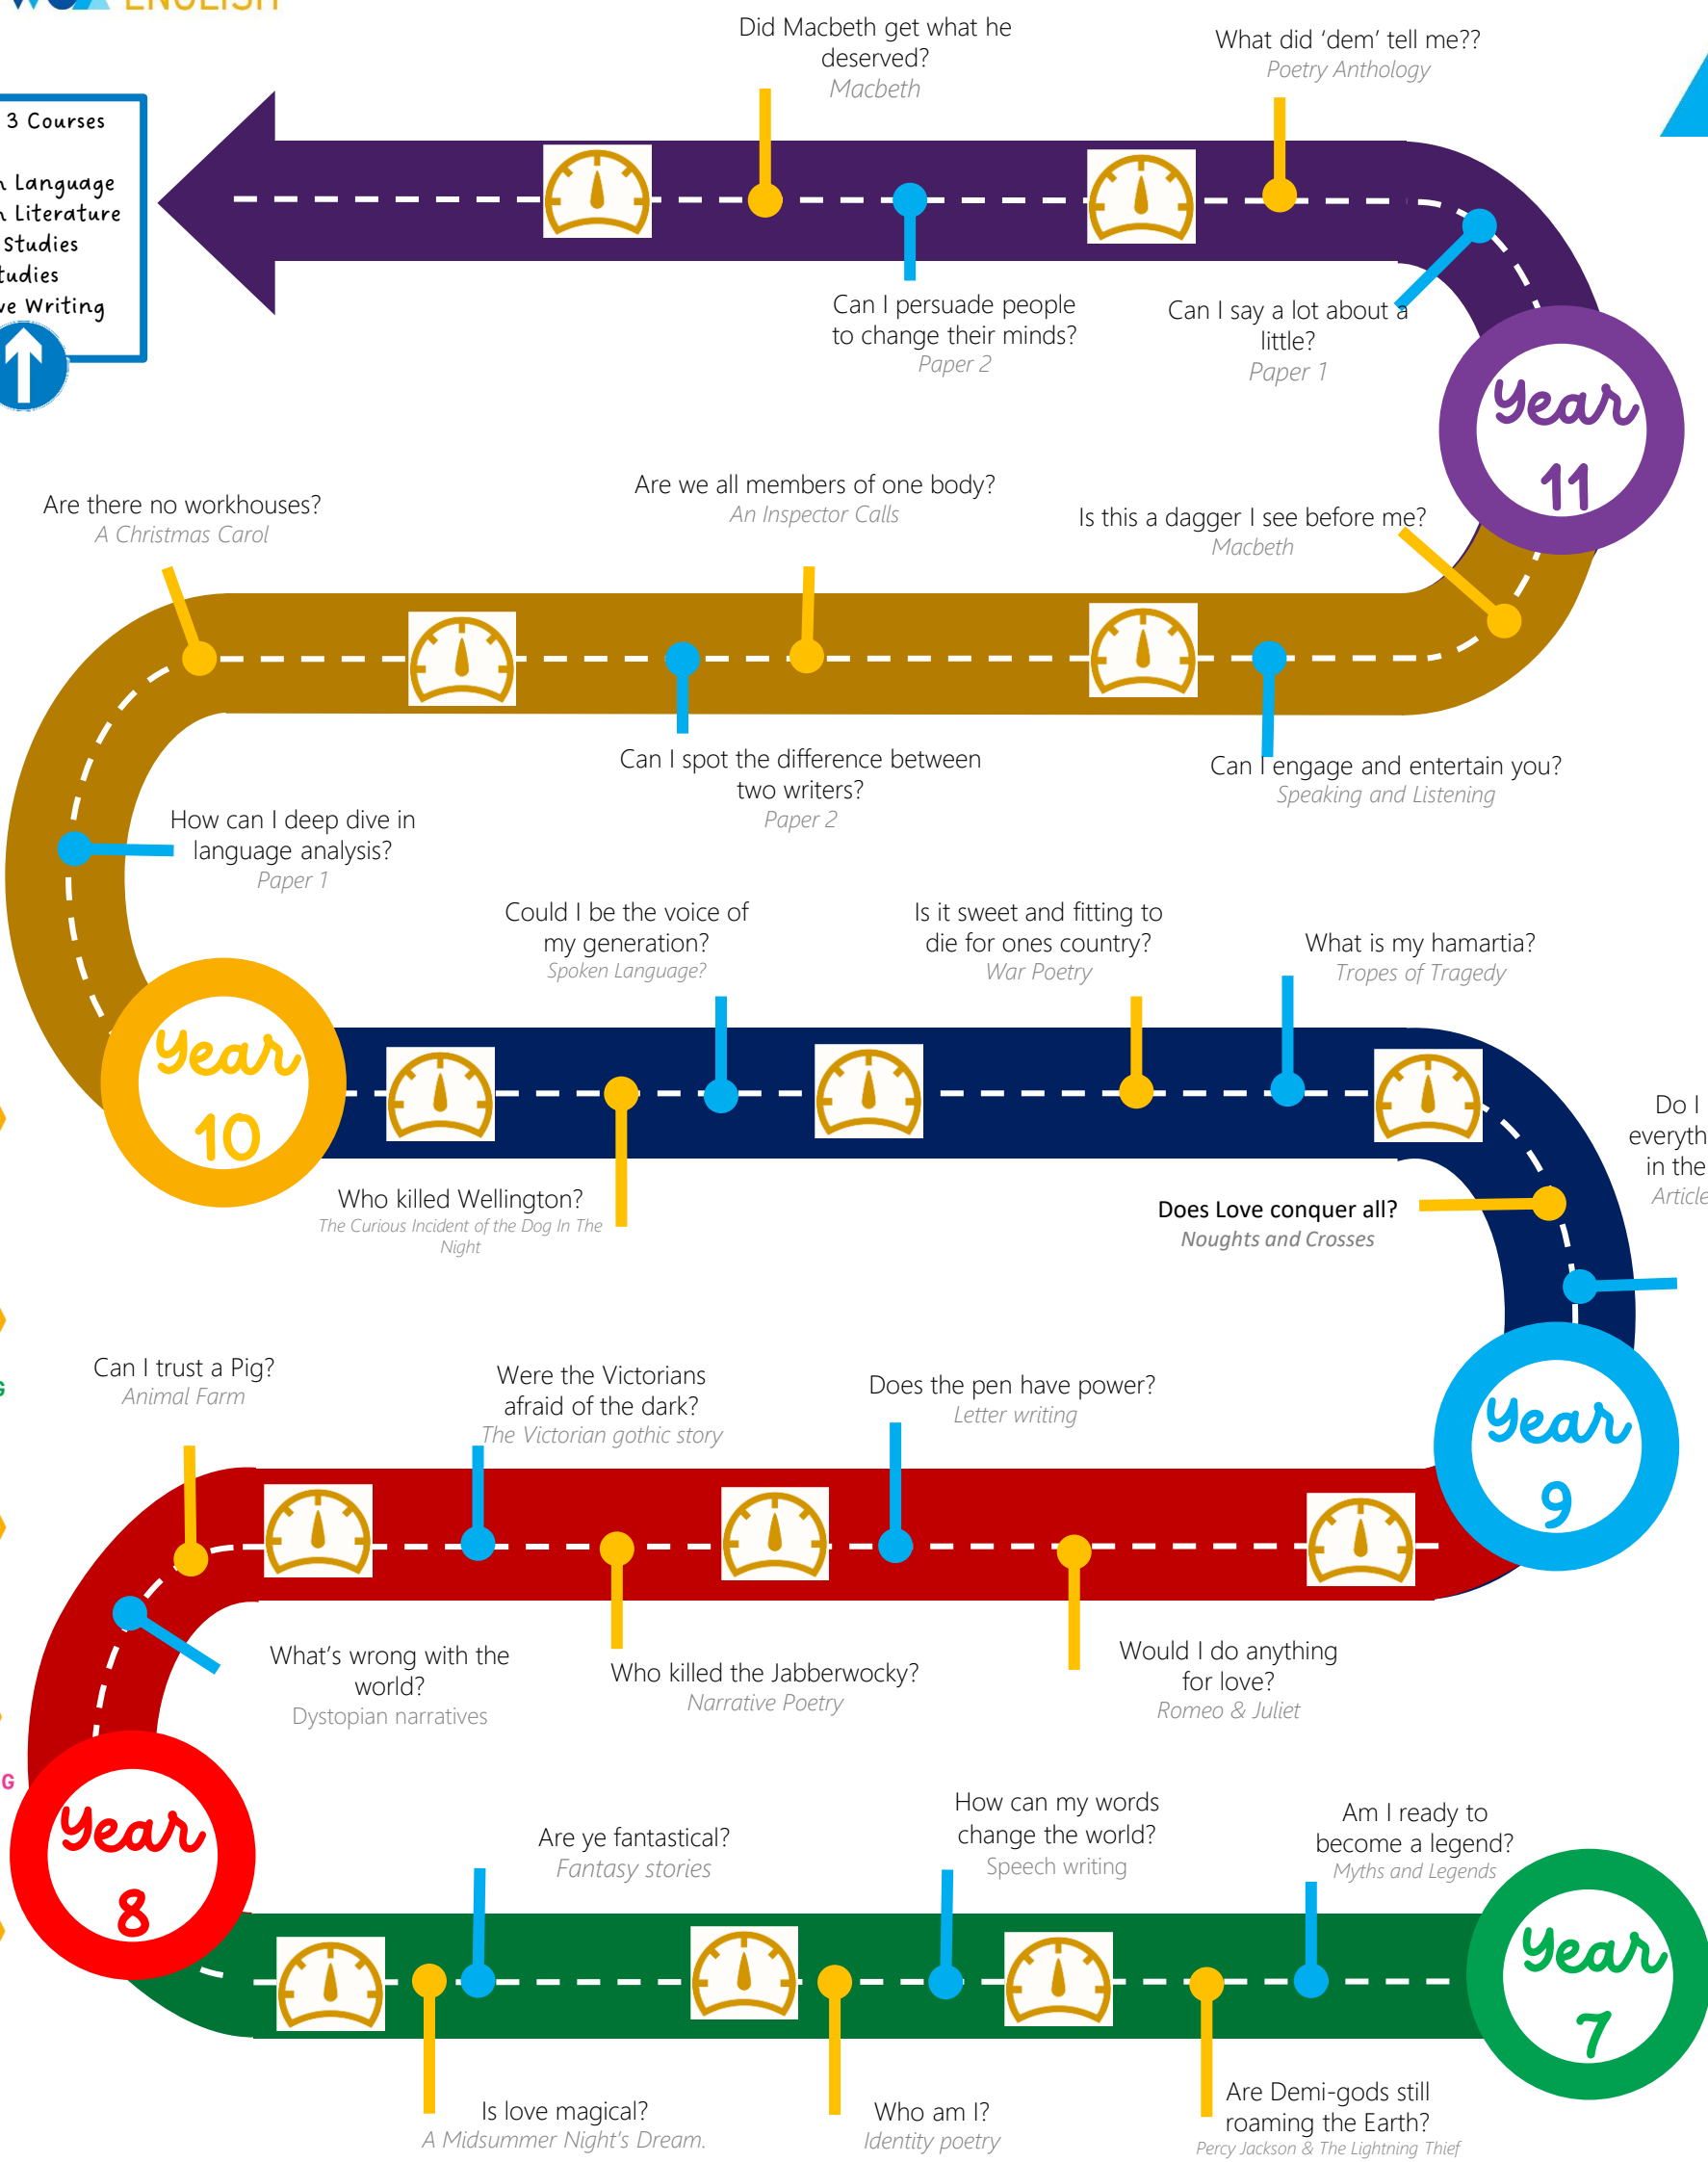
ENGLISH

3 Courses
Language
Literature
Studies
tudies
ve Writing

Did Macbeth get what he deserved?
Macbeth

What did 'dem' tell me??
Poetry Anthology

Can I persuade people to change their minds?
Paper 2

Can I say a lot about a little?
Paper 1

Year 11

Are there no workhouses?
A Christmas Carol

Are we all members of one body?
An Inspector Calls

Is this a dagger I see before me?
Macbeth

Can I spot the difference between two writers?
Paper 2

Can I engage and entertain you?
Speaking and Listening

How can I deep dive in language analysis?
Paper 1

Could I be the voice of my generation?
Spoken Language?

Is it sweet and fitting to die for ones country?
War Poetry

What is my hamartia?
Tropes of Tragedy

Year 10

Do I everyth in the
Article

Who killed Wellington?
The Curious Incident of the Dog In The Night

Does Love conquer all?
Noughts and Crosses

Can I trust a Pig?
Animal Farm

Were the Victorians afraid of the dark?
The Victorian gothic story

Does the pen have power?
Letter writing

Year 9

What's wrong with the world?
Dystopian narratives

Who killed the Jabberwocky?
Narrative Poetry

Would I do anything for love?
Romeo & Juliet

Year 8

Are ye fantastical?
Fantasy stories

How can my words change the world?
Speech writing

Am I ready to become a legend?
Myths and Legends

Year 7

Is love magical?
A Midsummer Night's Dream.

Who am I?
Identity poetry

Are Demi-gods still roaming the Earth?
Percy Jackson & The Lightning Thief